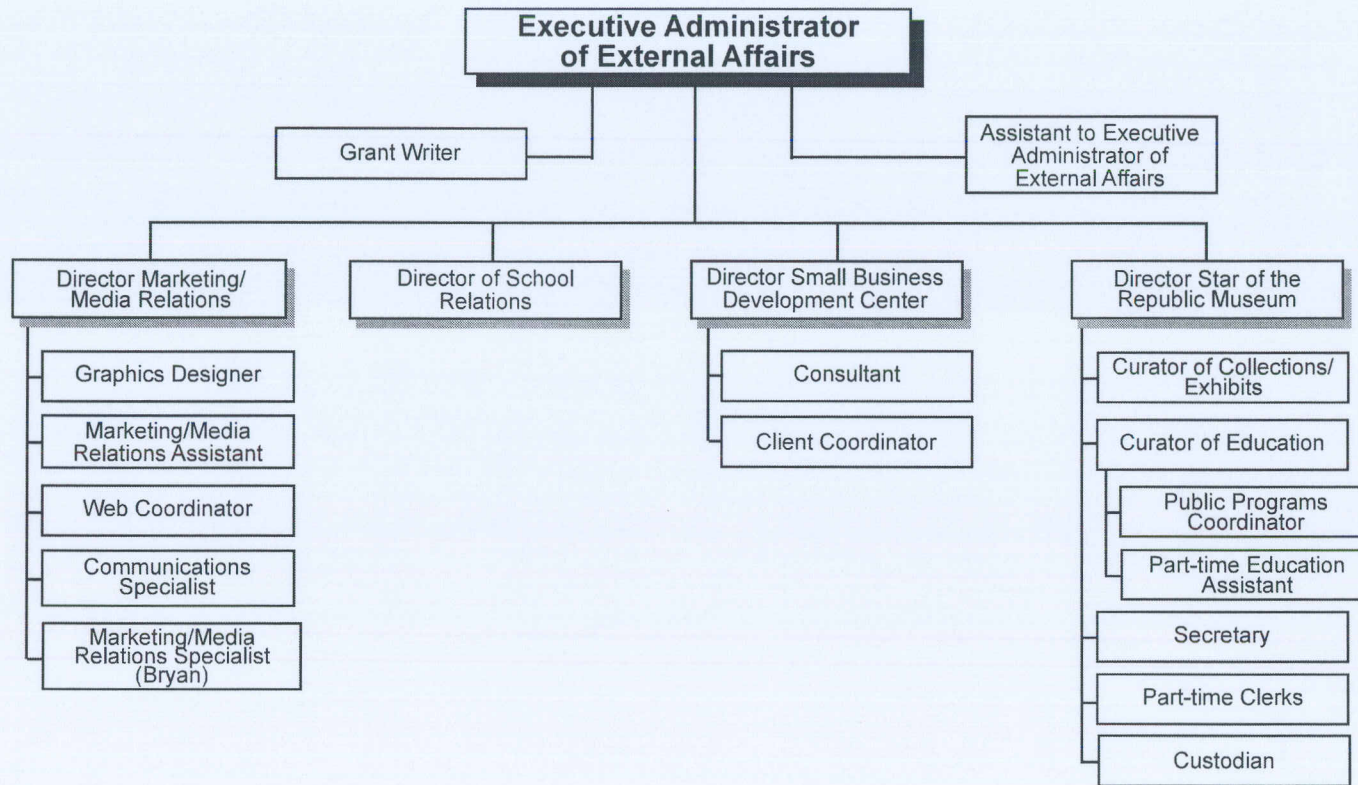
Executive Administrator of External Affairs

Grant Writer

Assistant to Executive Administrator of External Affairs

Director Marketing/ Media Relations

Graphics Designer

Marketing/Media Relations Assistant

Web Coordinator

Communications Specialist

Marketing/Media Relations Specialist (Bryan)

Director of School Relations

Director Small Business Development Center

Consultant

Client Coordinator

Director Star of the Republic Museum

Curator of Collections/ Exhibits

Curator of Education

Public Programs Coordinator

Part-time Education Assistant

Secretary

Part-time Clerks

Custodian